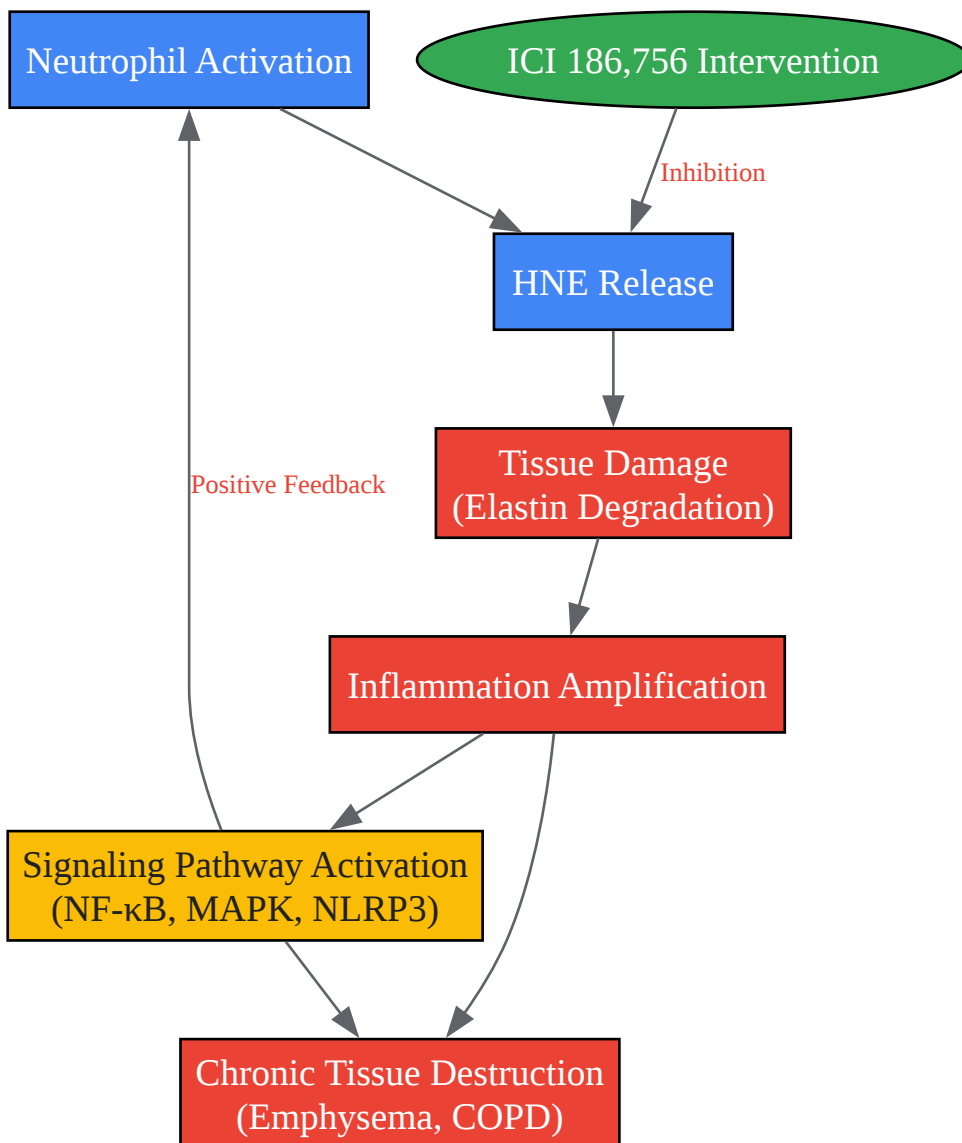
Neutrophil Activation

ICI 186,756 Intervention

Inhibition

HNE Release

Tissue Damage
(Elastin Degradation)

Positive Feedback

Inflammation Amplification

Signaling Pathway Activation
(NF-κB, MAPK, NLRP3)

Chronic Tissue Destruction
(Emphysema, COPD)